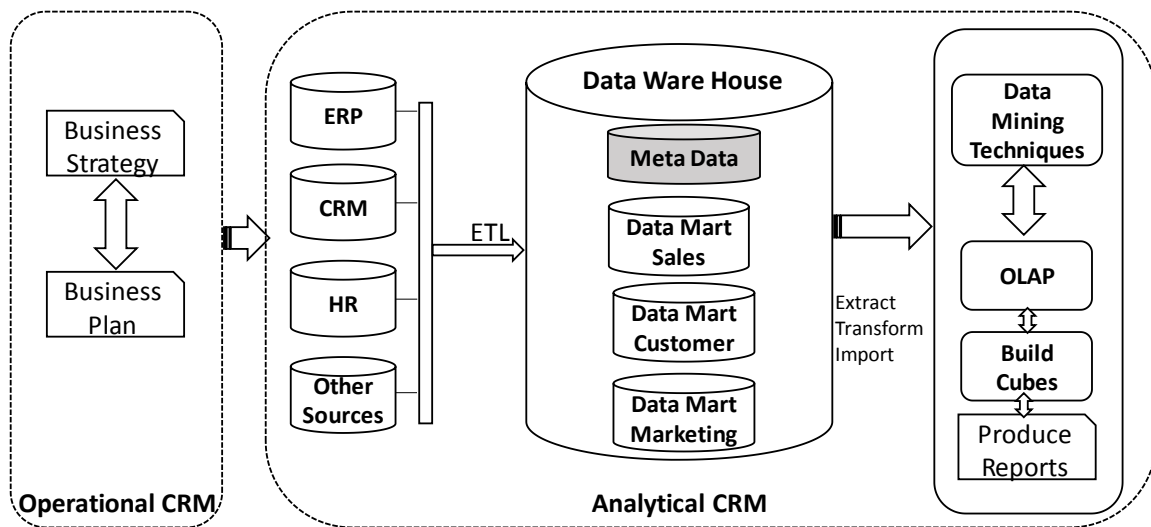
Business Strategy

Business Plan

Operational CRM

ERP

CRM

HR

Other Sources

ETL

Data Ware House

Meta Data

Data Mart Sales

Data Mart Customer

Data Mart Marketing

Extract Transform Import

Analytical CRM

Data Mining Techniques

OLAP

Build Cubes

Produce Reports